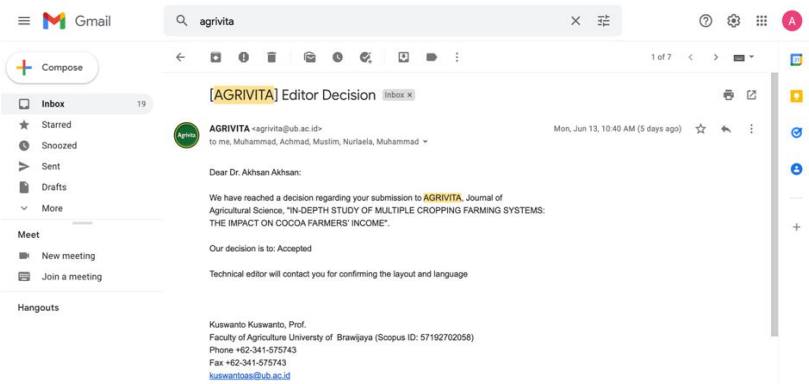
Gmail

agrivita

A

Compose

Inbox 19

Starred

Snoozed

Sent

Drafts

More

Meet

New meeting

Join a meeting

Hangouts

1 of 7

[AGRIVITA] Editor Decision Inbox ×

Agrivita

AGRIVITA <agrivita@ub.ac.id>

to me, Muhammad, Achmad, Muslim, Nurlaela, Muhammad

Mon, Jun 13, 10:40 AM (5 days ago)

Dear Dr. Akhsan Akhsan:

We have reached a decision regarding your submission to AGRIVITA, Journal of Agricultural Science, "IN-DEPTH STUDY OF MULTIPLE CROPPING FARMING SYSTEMS: THE IMPACT ON COCOA FARMERS' INCOME".

Our decision is to: Accepted

Technical editor will contact you for confirming the layout and language

Kuswanto Kuswanto, Prof.
Faculty of Agriculture Universty of Brawijaya (Scopus ID: 57192702058)
Phone +62-341-575743
Fax +62-341-575743
kuswantoas@ub.ac.id